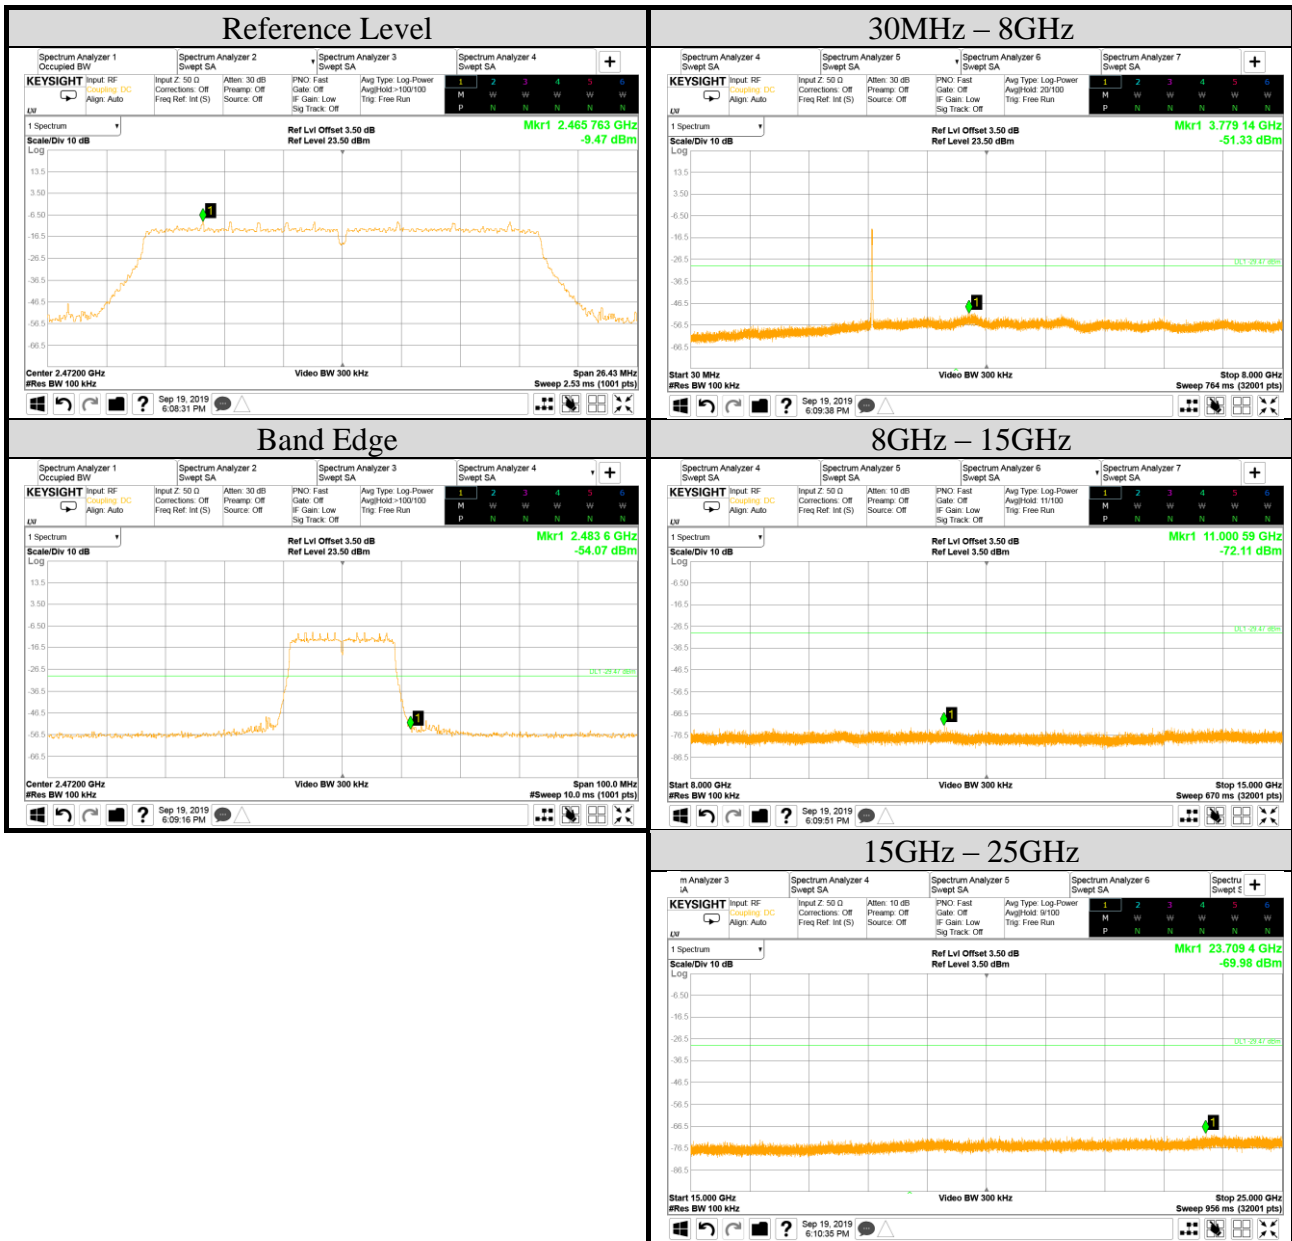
Reference Level

Spectrum Analyzer 1 Occupied BW | Spectrum Analyzer 2 Swept SA | Spectrum Analyzer 3 Swept SA | Spectrum Analyzer 4 Swept SA | +

KEYSIGHT Input: RF Coupling: DC Align: Auto | Input Z: 50 Ω Corrections: Off Freq Ref: Int (S) | Atten: 30 dB Preamp: Off Source: Off | PNO: Fast Gate: Off IF Gain: Low Sig Track: Off | Avg Type: Log-Power Avg|Hold:>100/100 Trig: Free Run | 1 2 3 4 5 6 M W W W W W P N N N N N

1 Spectrum
Scale/Div 10 dB
Log
Ref Lvl Offset 3.50 dB
Ref Level 23.50 dBm
Mkr1 2.465 763 GHz
-9.47 dBm

13.5
3.50
-6.50
-16.5
-26.5
-36.5
-46.5
-56.5
-66.5

Center 2.47200 GHz
#Res BW 100 kHz
Video BW 300 kHz
Span 26.43 MHz
Sweep 2.53 ms (1001 pts)

Sep 19, 2019 6:08:31 PM

30MHz – 8GHz

Spectrum Analyzer 4 Swept SA | Spectrum Analyzer 5 Swept SA | Spectrum Analyzer 6 Swept SA | Spectrum Analyzer 7 Swept SA | +

KEYSIGHT Input: RF Coupling: DC Align: Auto | Input Z: 50 Ω Corrections: Off Freq Ref: Int (S) | Atten: 30 dB Preamp: Off Source: Off | PNO: Fast Gate: Off IF Gain: Low Sig Track: Off | Avg Type: Log-Power Avg|Hold: 20/100 Trig: Free Run | 1 2 3 4 5 6 M W W W W W P N N N N N

1 Spectrum
Scale/Div 10 dB
Log
Ref Lvl Offset 3.50 dB
Ref Level 23.50 dBm
Mkr1 3.779 14 GHz
-51.33 dBm

13.5
3.50
-6.50
-16.5
-26.5
-36.5
-46.5
-56.5
-66.5
DL1 -29.47 dBm

Start 30 MHz
#Res BW 100 kHz
Video BW 300 kHz
Stop 8.000 GHz
Sweep 764 ms (32001 pts)

Sep 19, 2019 6:09:38 PM

Band Edge

Spectrum Analyzer 1 Occupied BW | Spectrum Analyzer 2 Swept SA | Spectrum Analyzer 3 Swept SA | Spectrum Analyzer 4 Swept SA | +

KEYSIGHT Input: RF Coupling: DC Align: Auto | Input Z: 50 Ω Corrections: Off Freq Ref: Int (S) | Atten: 30 dB Preamp: Off Source: Off | PNO: Fast Gate: Off IF Gain: Low Sig Track: Off | Avg Type: Log-Power Avg|Hold:>100/100 Trig: Free Run | 1 2 3 4 5 6 M W W W W W P N N N N N

1 Spectrum
Scale/Div 10 dB
Log
Ref Lvl Offset 3.50 dB
Ref Level 23.50 dBm
Mkr1 2.483 6 GHz
-54.07 dBm

13.5
3.50
-6.50
-16.5
-26.5
-36.5
-46.5
-56.5
-66.5
DL1 -29.47 dBm

Center 2.47200 GHz
#Res BW 100 kHz
Video BW 300 kHz
Span 100.0 MHz
#Sweep 10.0 ms (1001 pts)

Sep 19, 2019 6:09:16 PM

8GHz – 15GHz

Spectrum Analyzer 4 Swept SA | Spectrum Analyzer 5 Swept SA | Spectrum Analyzer 6 Swept SA | Spectrum Analyzer 7 Swept SA | +

KEYSIGHT Input: RF Coupling: DC Align: Auto | Input Z: 50 Ω Corrections: Off Freq Ref: Int (S) | Atten: 10 dB Preamp: Off Source: Off | PNO: Fast Gate: Off IF Gain: Low Sig Track: Off | Avg Type: Log-Power Avg|Hold: 11/100 Trig: Free Run | 1 2 3 4 5 6 M W W W W W P N N N N N

1 Spectrum
Scale/Div 10 dB
Log
Ref Lvl Offset 3.50 dB
Ref Level 3.50 dBm
Mkr1 11.000 59 GHz
-72.11 dBm

-6.50
-16.5
-26.5
-36.5
-46.5
-56.5
-66.5
-76.5
-86.5
DL1 -29.47 dBm

Start 8.000 GHz
#Res BW 100 kHz
Video BW 300 kHz
Stop 15.000 GHz
Sweep 670 ms (32001 pts)

Sep 19, 2019 6:09:51 PM

15GHz – 25GHz

m Analyzer 3 iA | Spectrum Analyzer 4 Swept SA | Spectrum Analyzer 5 Swept SA | Spectrum Analyzer 6 Swept SA | Spectru Swept S | +

KEYSIGHT Input: RF Coupling: DC Align: Auto | Input Z: 50 Ω Corrections: Off Freq Ref: Int (S) | Atten: 10 dB Preamp: Off Source: Off | PNO: Fast Gate: Off IF Gain: Low Sig Track: Off | Avg Type: Log-Power Avg|Hold: 9/100 Trig: Free Run | 1 2 3 4 5 6 M W W W W W P N N N N N

1 Spectrum
Scale/Div 10 dB
Log
Ref Lvl Offset 3.50 dB
Ref Level 3.50 dBm
Mkr1 23.709 4 GHz
-69.98 dBm

-6.50
-16.5
-26.5
-36.5
-46.5
-56.5
-66.5
-76.5
-86.5
DL1 -29.47 dBm

Start 15.000 GHz
#Res BW 100 kHz
Video BW 300 kHz
Stop 25.000 GHz
Sweep 956 ms (32001 pts)

Sep 19, 2019 6:10:35 PM